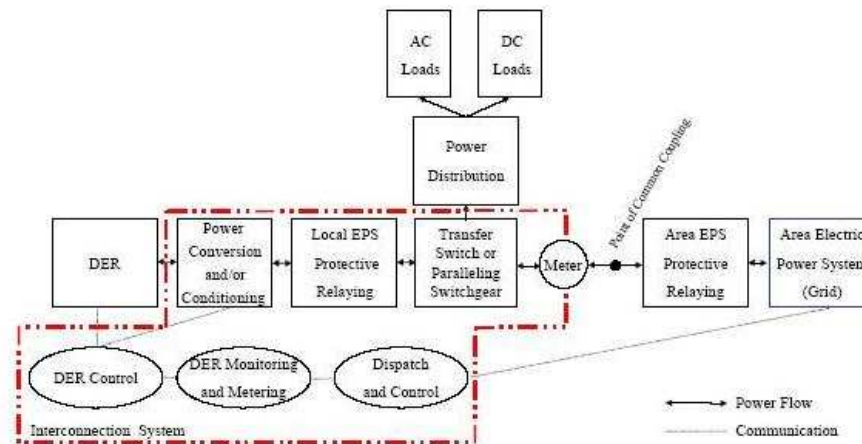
AC Loads

DC Loads

Power Distribution

Point of Common Coupling

DER

Power Conversion and/or Conditioning

Local EPS Protective Relaying

Transfer Switch or Paralleling Switchgear

Meter

Area EPS Protective Relaying

Area Electric Power System (Grid)

DER Control

DER Monitoring and Metering

Dispatch and Control

Power Flow

Communication

Interconnection System